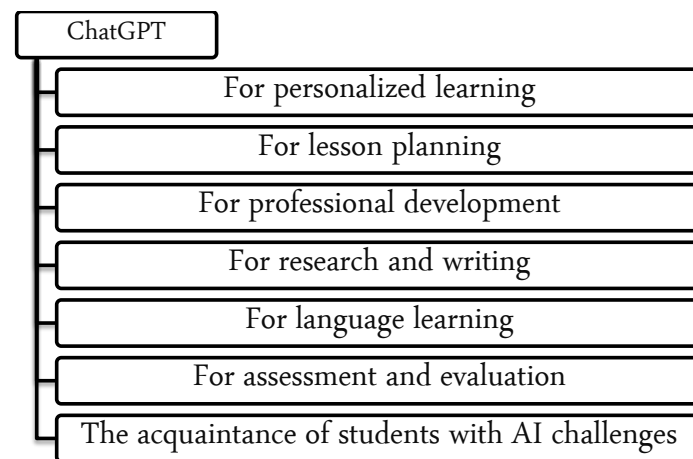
ChatGPT

For personalized learning

For lesson planning

For professional development

For research and writing

For language learning

For assessment and evaluation

The acquaintance of students with AI challenges